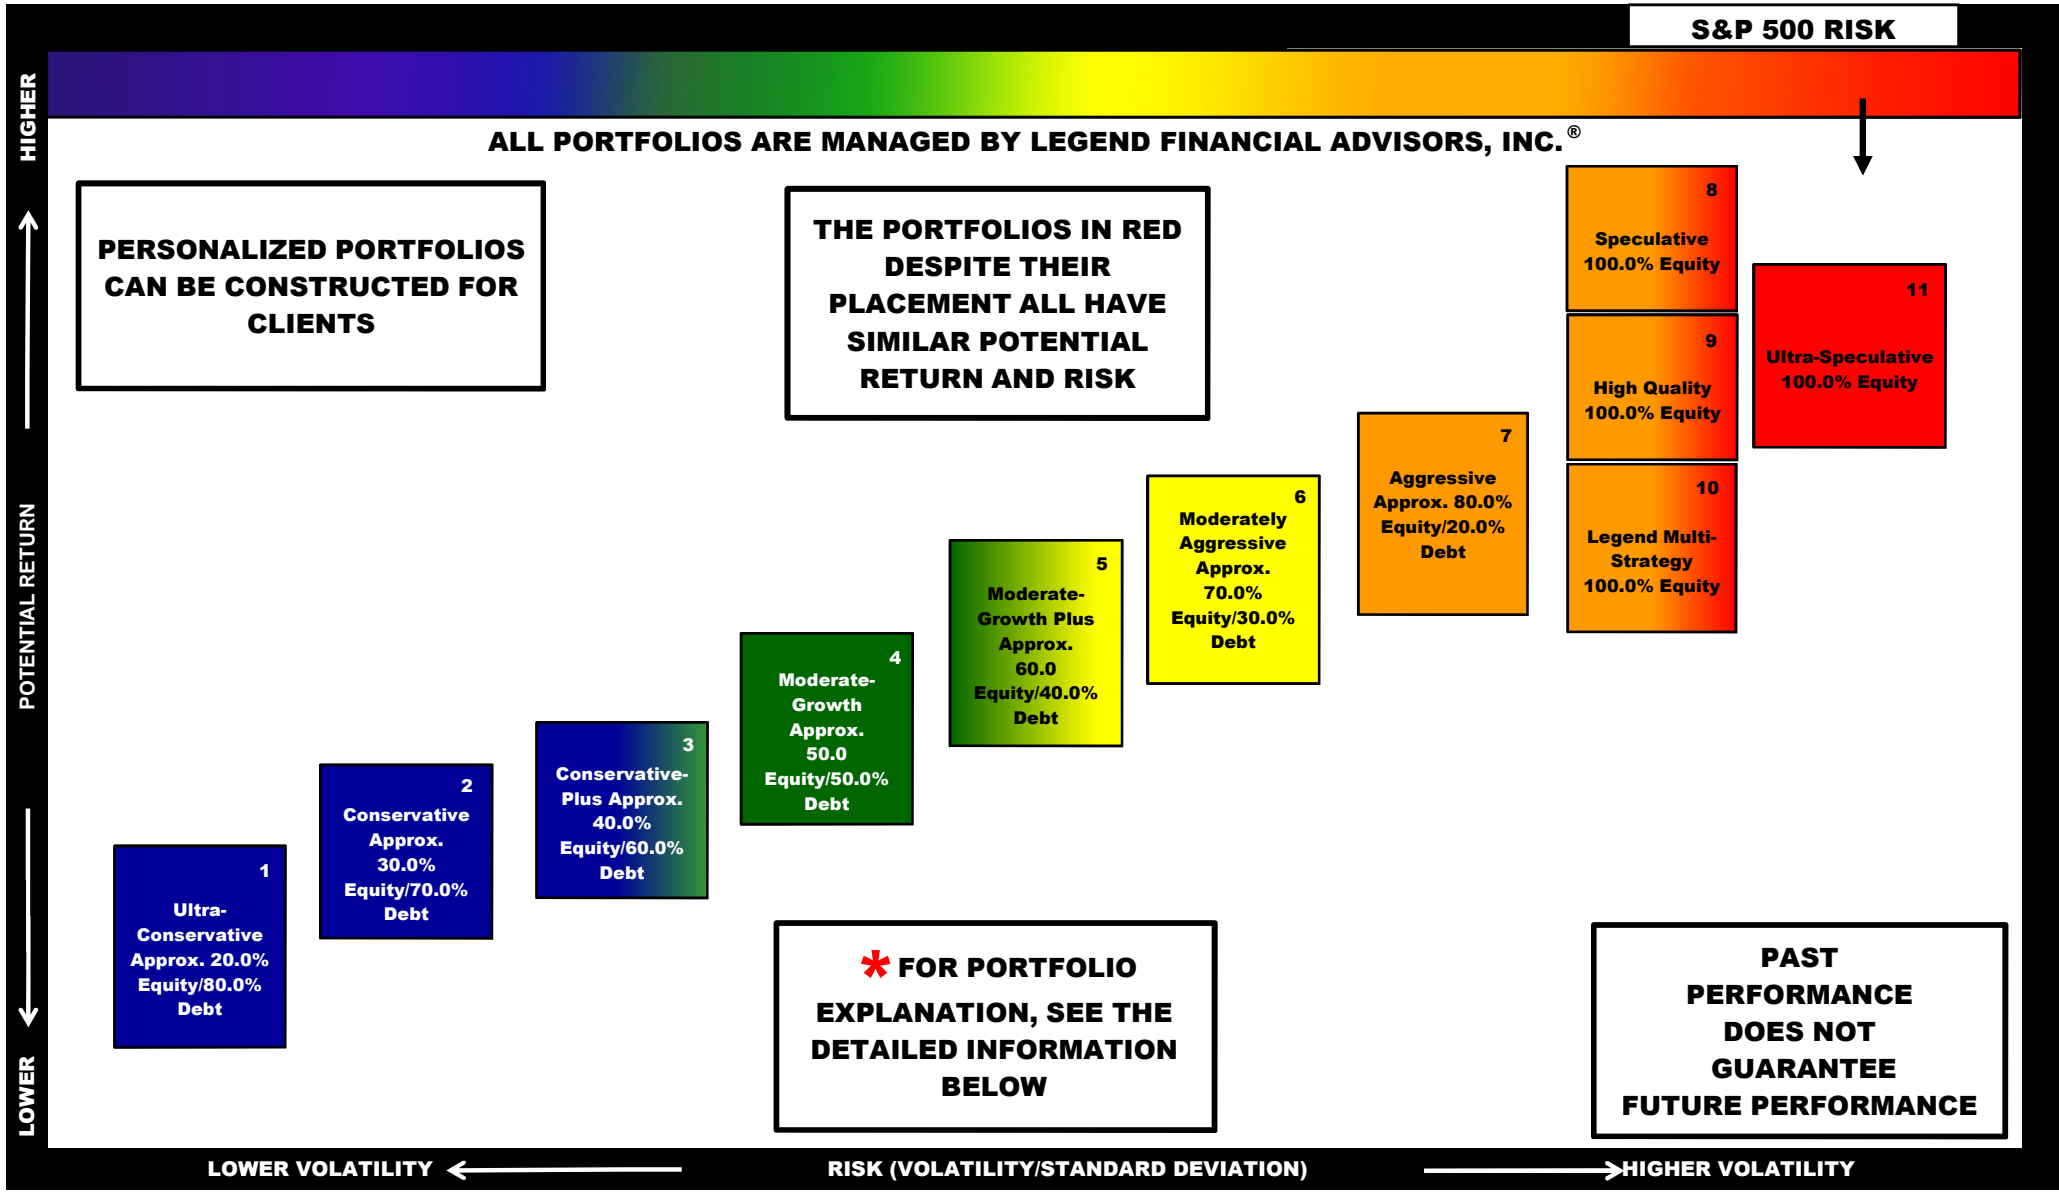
S&P 500 RISK

HIGHER

POTENTIAL RETURN

LOWER

ALL PORTFOLIOS ARE MANAGED BY LEGEND FINANCIAL ADVISORS, INC.®

PERSONALIZED PORTFOLIOS CAN BE CONSTRUCTED FOR CLIENTS

THE PORTFOLIOS IN RED DESPITE THEIR PLACEMENT ALL HAVE SIMILAR POTENTIAL RETURN AND RISK

8
Speculative 100.0% Equity

11
Ultra-Speculative 100.0% Equity

9
High Quality 100.0% Equity

7
Aggressive Approx. 80.0% Equity/20.0% Debt

10
Legend Multi-Strategy 100.0% Equity

6
Moderately Aggressive Approx. 70.0% Equity/30.0% Debt

5
Moderate-Growth Plus Approx. 60.0 Equity/40.0% Debt

4
Moderate-Growth Approx. 50.0 Equity/50.0% Debt

3
Conservative-Plus Approx. 40.0% Equity/60.0% Debt

2
Conservative Approx. 30.0% Equity/70.0% Debt

1
Ultra-Conservative Approx. 20.0% Equity/80.0% Debt

* FOR PORTFOLIO EXPLANATION, SEE THE DETAILED INFORMATION BELOW

PAST PERFORMANCE DOES NOT GUARANTEE FUTURE PERFORMANCE

LOWER VOLATILITY

RISK (VOLATILITY/STANDARD DEVIATION)

HIGHER VOLATILITY